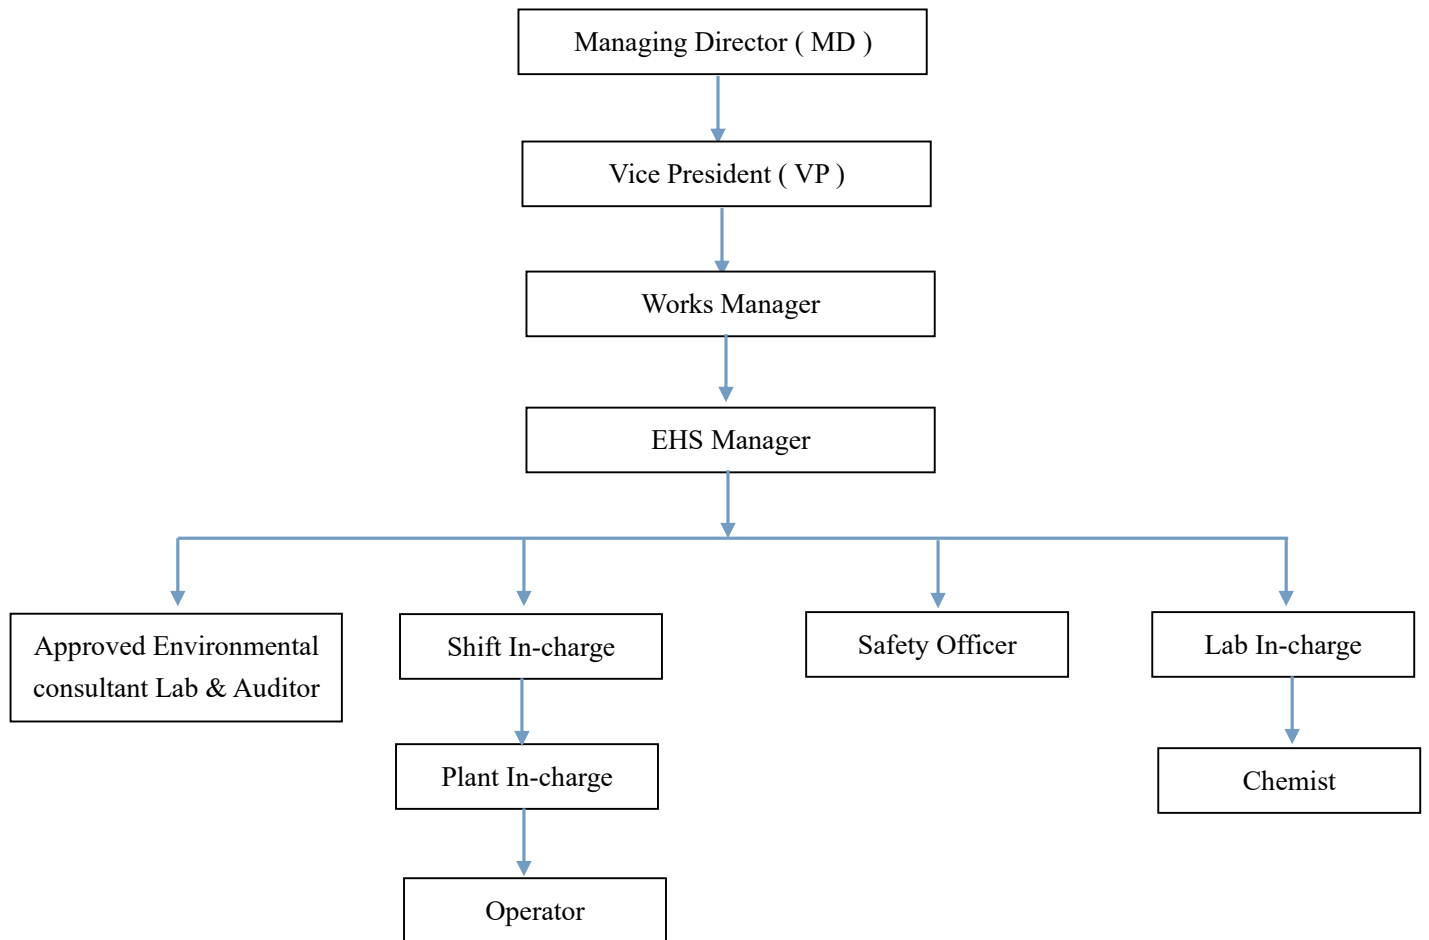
Managing Director ( MD )

Vice President ( VP )

Works Manager

EHS Manager

Approved Environmental consultant Lab & Auditor

Shift In-charge

Plant In-charge

Operator

Safety Officer

Lab In-charge

Chemist